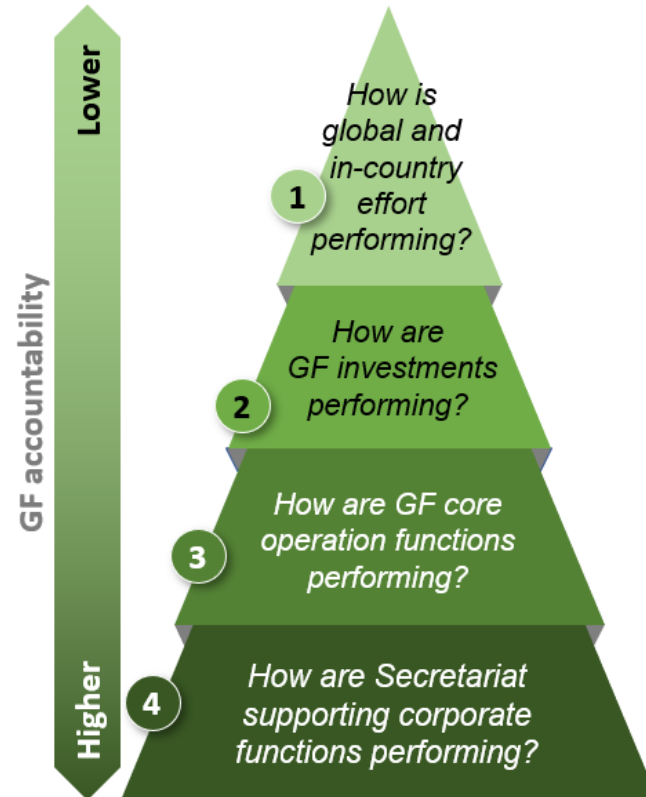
Lower

GF accountability

Higher

1
How is global and in-country effort performing?

2
How are GF investments performing?

3
How are GF core operation functions performing?

4
How are Secretariat supporting corporate functions performing?